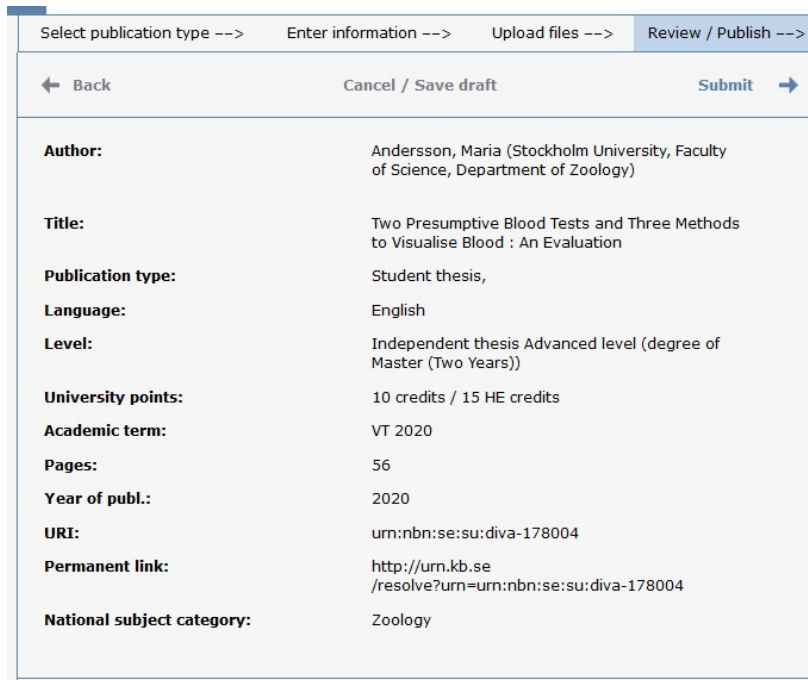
Select publication type --> Enter information --> Upload files --> Review / Publish -->

Back Cancel / Save draft Submit

| | |
|---|---|
| **Author:** | Andersson, Maria (Stockholm University, Faculty of Science, Department of Zoology) |
| **Title:** | Two Presumptive Blood Tests and Three Methods to Visualise Blood : An Evaluation |
| **Publication type:** | Student thesis, |
| **Language:** | English |
| **Level:** | Independent thesis Advanced level (degree of Master (Two Years)) |
| **University points:** | 10 credits / 15 HE credits |
| **Academic term:** | VT 2020 |
| **Pages:** | 56 |
| **Year of publ.:** | 2020 |
| **URI:** | urn:nbn:se:su:diva-178004 |
| **Permanent link:** | http://urn.kb.se/resolve?urn=urn:nbn:se:su:diva-178004 |
| **National subject category:** | Zoology |